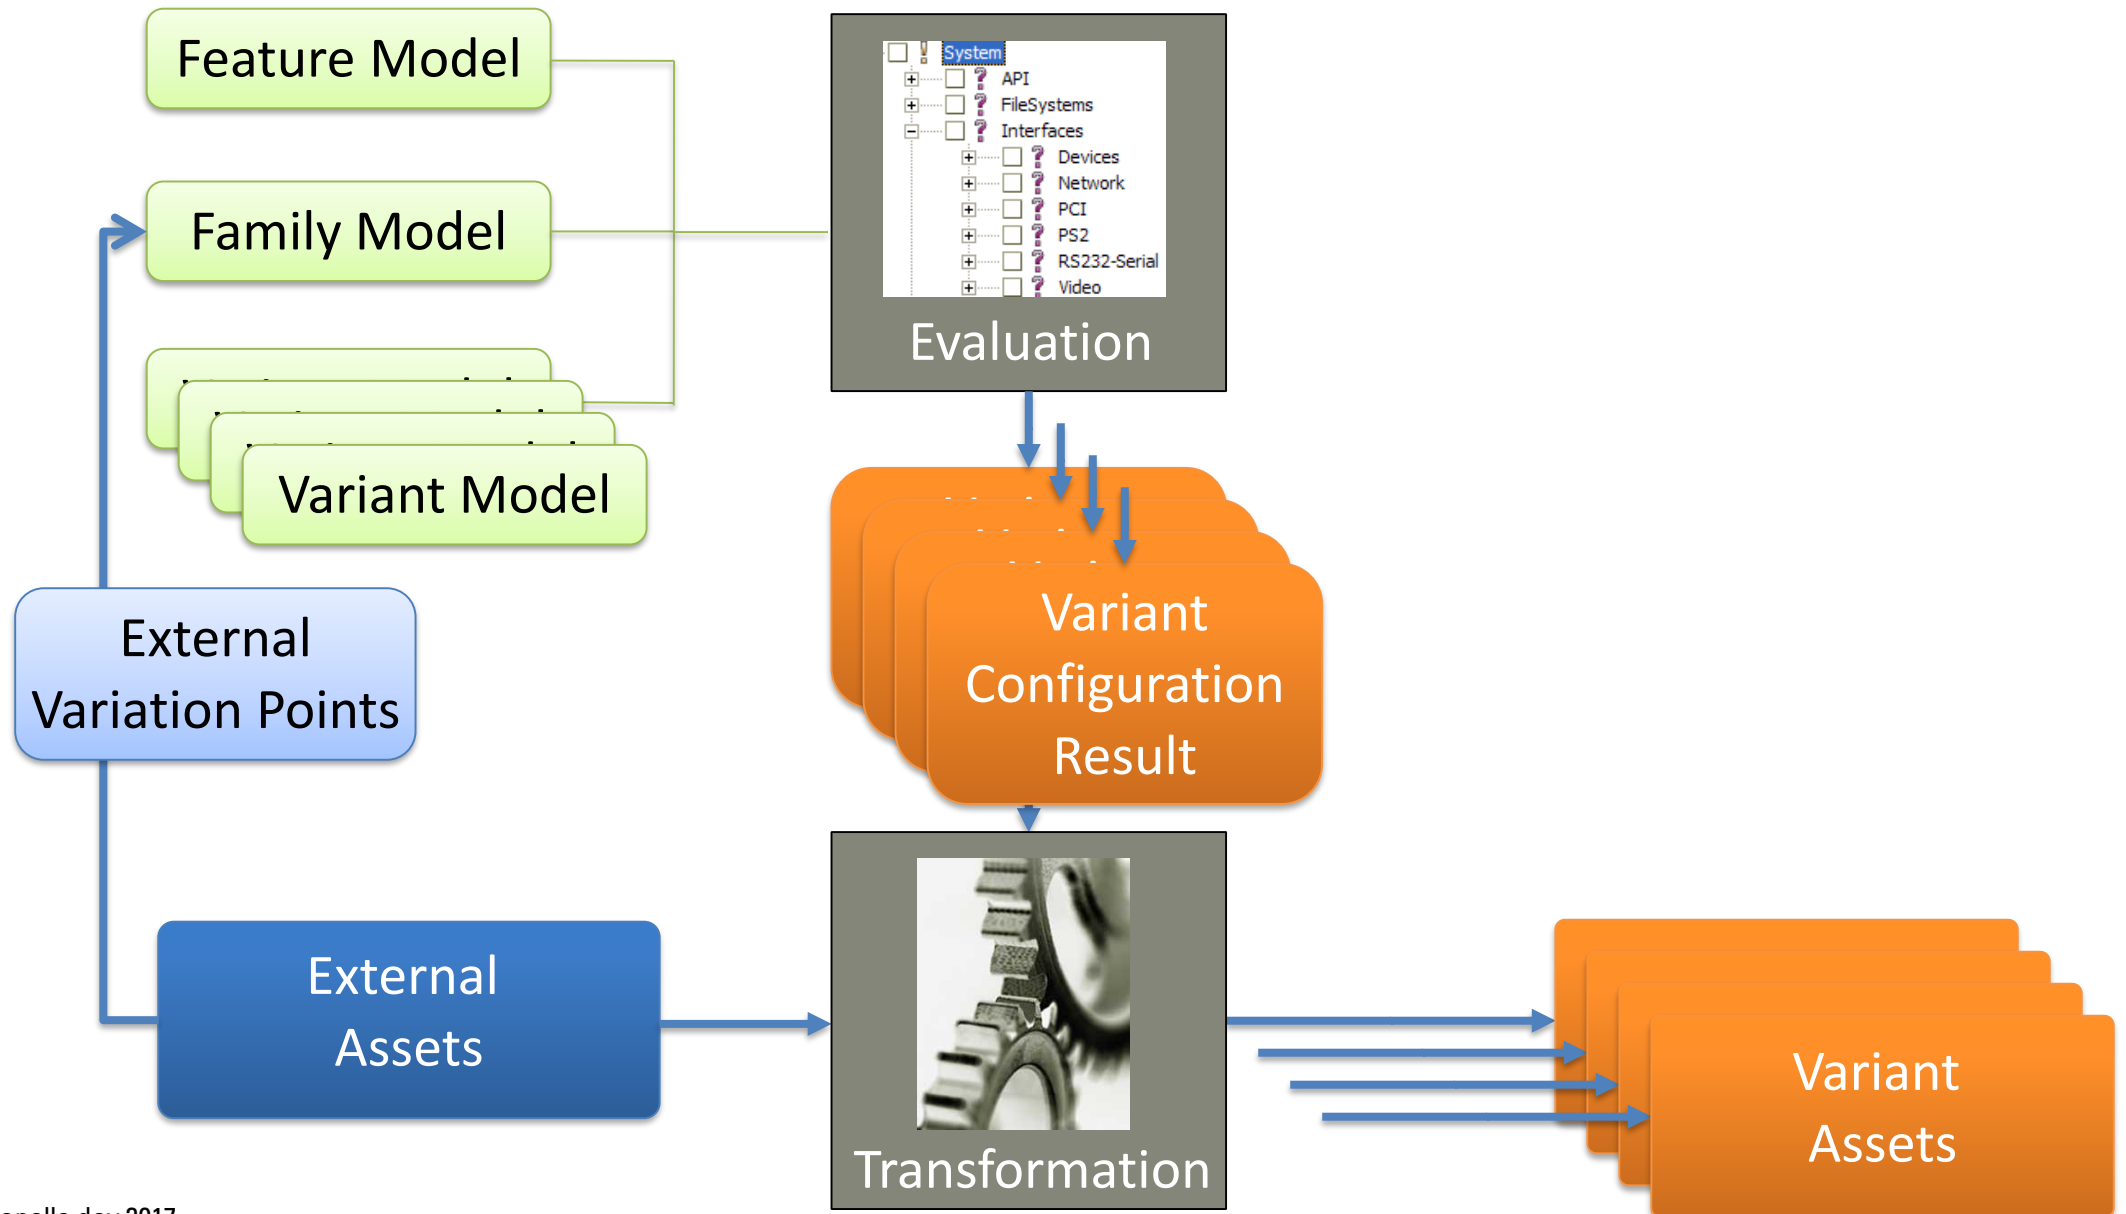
Feature Model

Family Model

Variant Model

External Variation Points

External Assets

System
API
FileSystems
Interfaces
Devices
Network
PCI
PS2
RS232-Serial
Video

Evaluation

Variant Configuration Result

Transformation

Variant Assets

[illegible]